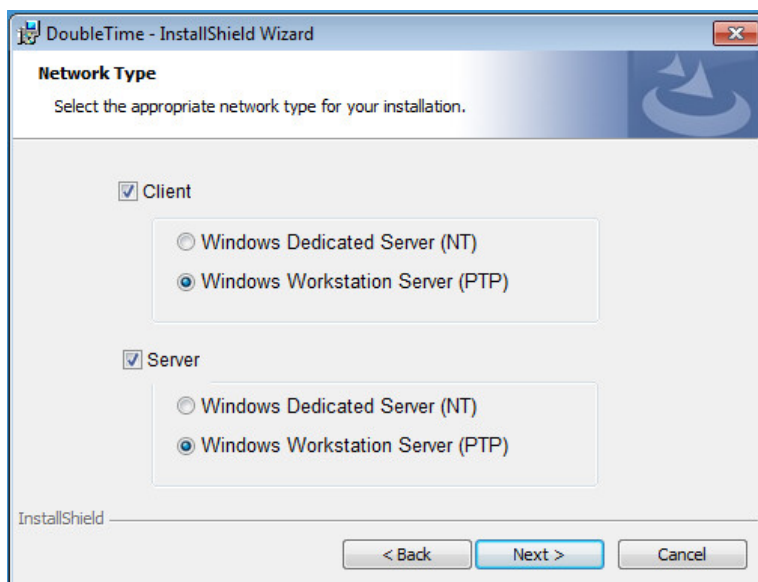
DoubleTime - InstallShield Wizard

Network Type

Select the appropriate network type for your installation.

Client

Windows Dedicated Server (NT)

Windows Workstation Server (PTP)

Server

Windows Dedicated Server (NT)

Windows Workstation Server (PTP)

InstallShield

< Back

Next >

Cancel